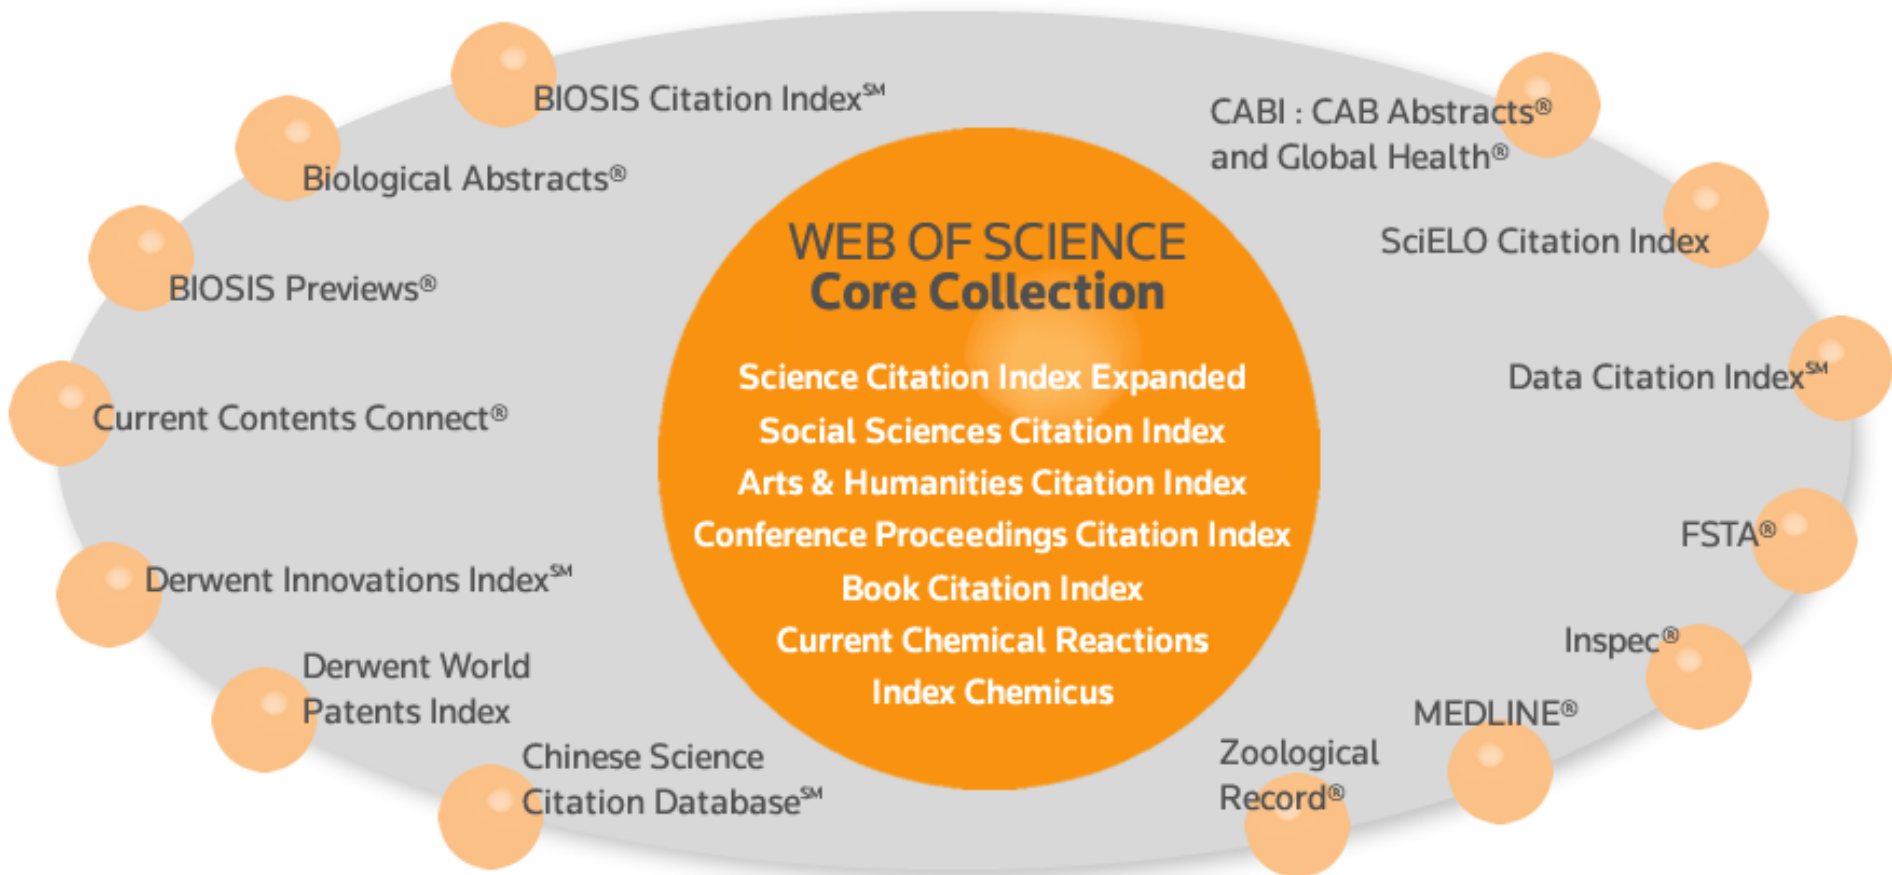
WEB OF SCIENCE
Core Collection

Science Citation Index Expanded
Social Sciences Citation Index
Arts & Humanities Citation Index
Conference Proceedings Citation Index
Book Citation Index
Current Chemical Reactions
Index Chemicus

BIOSIS Citation Index℠
Biological Abstracts®
BIOSIS Previews®
Current Contents Connect®
Derwent Innovations Index℠
Derwent World Patents Index
Chinese Science Citation Database℠
CABI : CAB Abstracts® and Global Health®
SciELO Citation Index
Data Citation Index℠
FSTA®
Inspec®
MEDLINE®
Zoological Record®